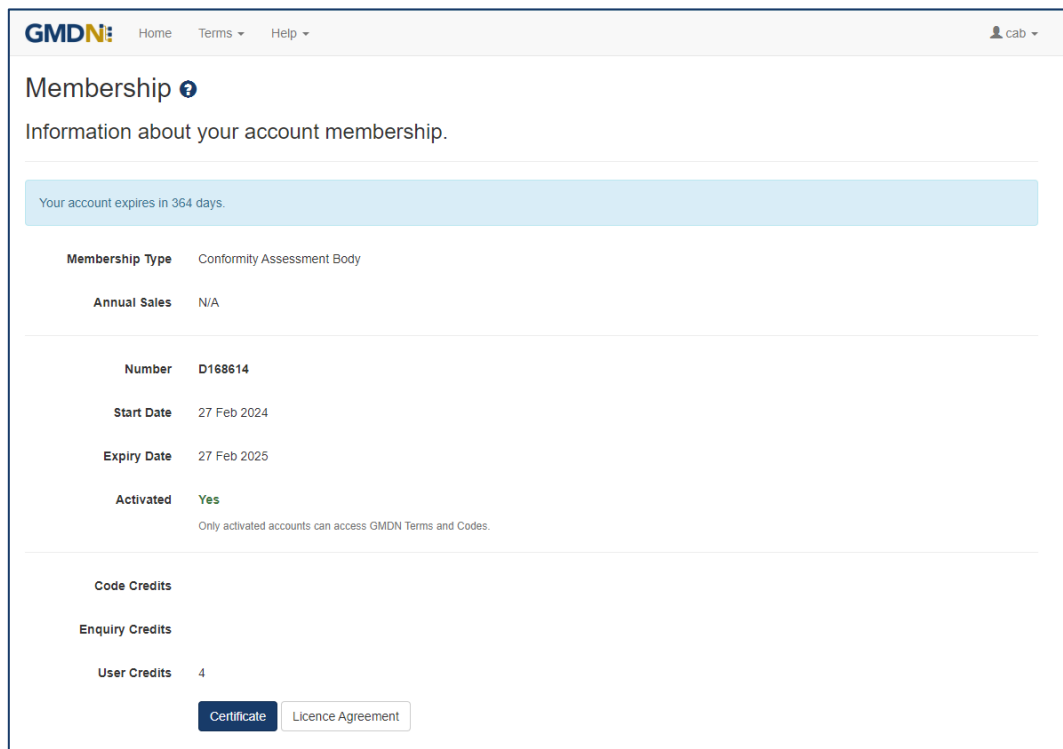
GMDN Home Terms ▾ Help ▾ cab ▾

Membership

Information about your account membership.

Your account expires in 364 days.

| | |
|---|---|
| **Membership Type** | Conformity Assessment Body |
| **Annual Sales** | N/A |
| **Number** | **D168614** |
| **Start Date** | 27 Feb 2024 |
| **Expiry Date** | 27 Feb 2025 |
| **Activated** | **Yes** Only activated accounts can access GMDN Terms and Codes. |
| **Code Credits** | |
| **Enquiry Credits** | |
| **User Credits** | 4 |

Certificate Licence Agreement